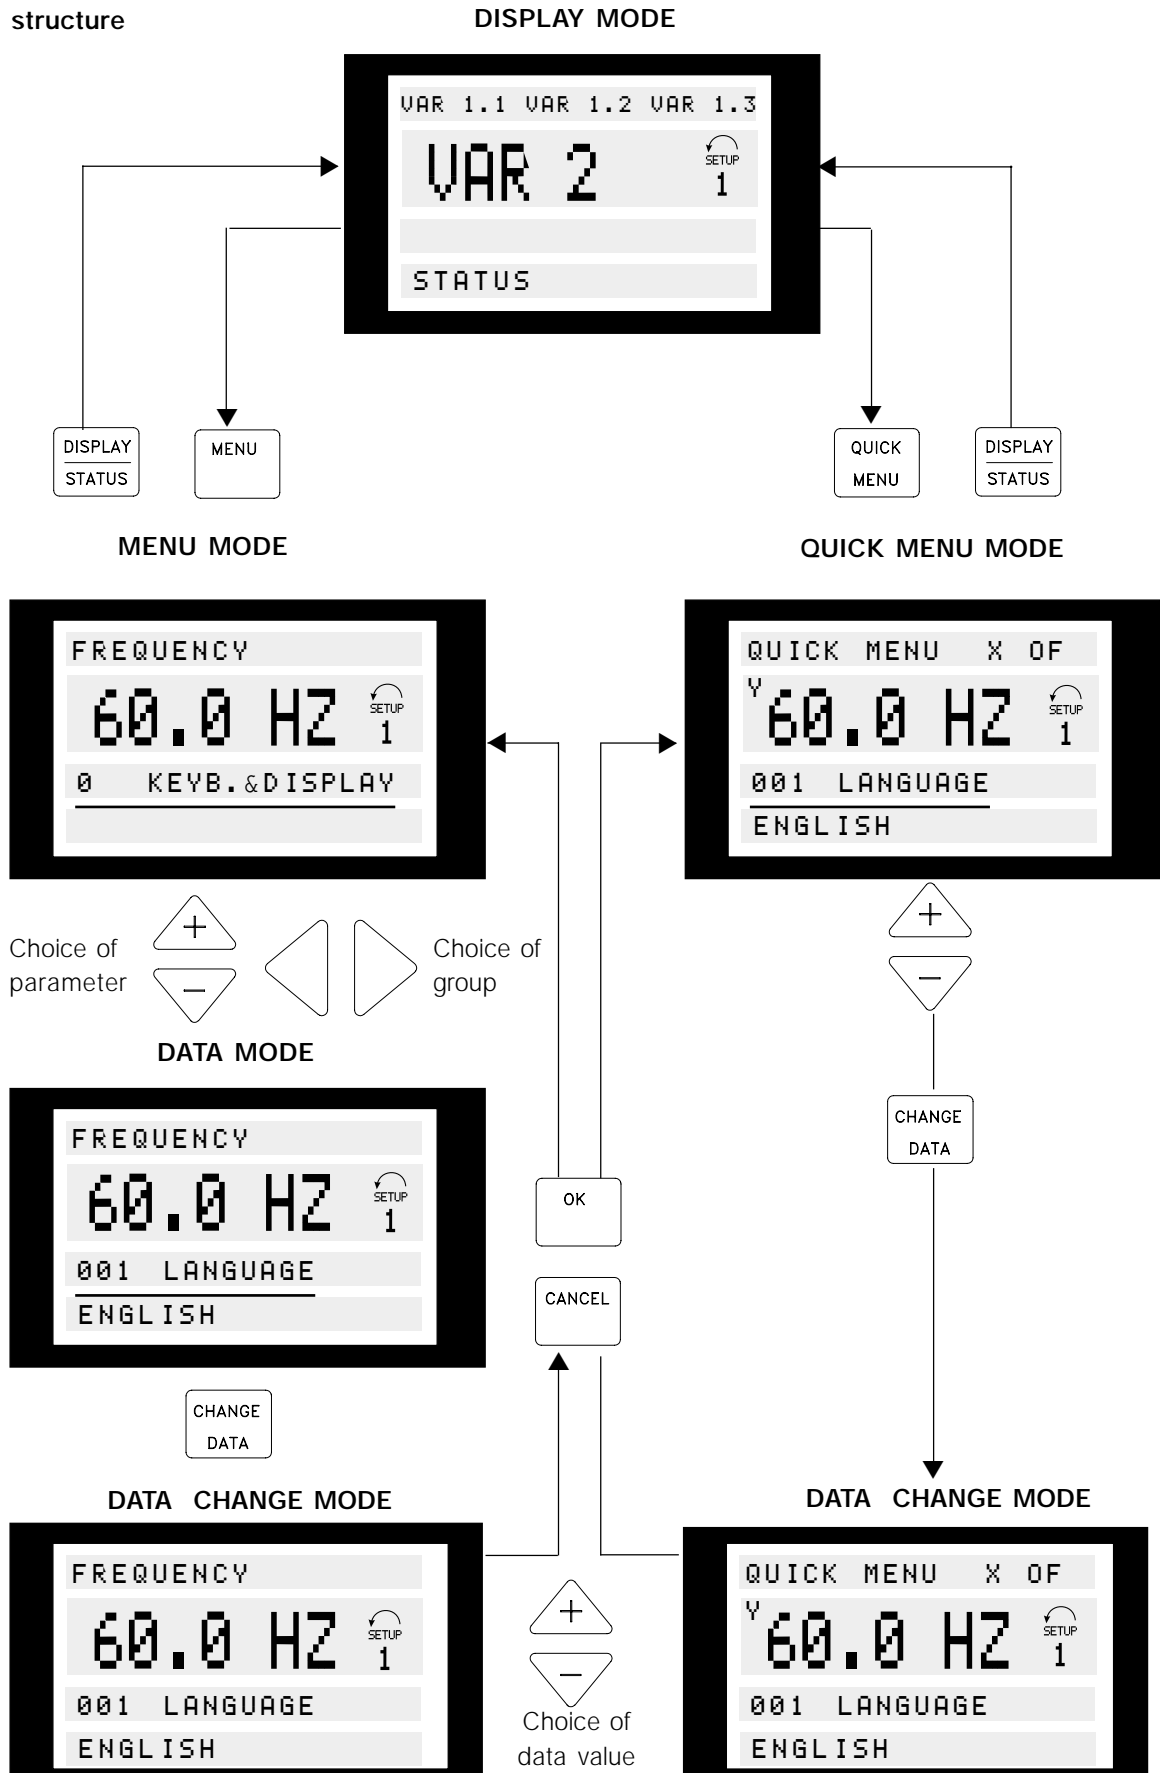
structure

DISPLAY MODE

VAR 1.1 VAR 1.2 VAR 1.3

VAR 2 SETUP 1

STATUS

DISPLAY STATUS

MENU

QUICK MENU

DISPLAY STATUS

MENU MODE

QUICK MENU MODE

FREQUENCY

60.0 HZ SETUP 1

0 KEYB.&DISPLAY

QUICK MENU X OF

Y 60.0 HZ SETUP 1

001 LANGUAGE

ENGLISH

Choice of parameter

+

−

Choice of group

+

−

DATA MODE

FREQUENCY

60.0 HZ SETUP 1

001 LANGUAGE

ENGLISH

CHANGE DATA

OK

CANCEL

CHANGE DATA

DATA CHANGE MODE

DATA CHANGE MODE

FREQUENCY

60.0 HZ SETUP 1

001 LANGUAGE

ENGLISH

+

−

Choice of data value

QUICK MENU X OF

Y 60.0 HZ SETUP 1

001 LANGUAGE

ENGLISH